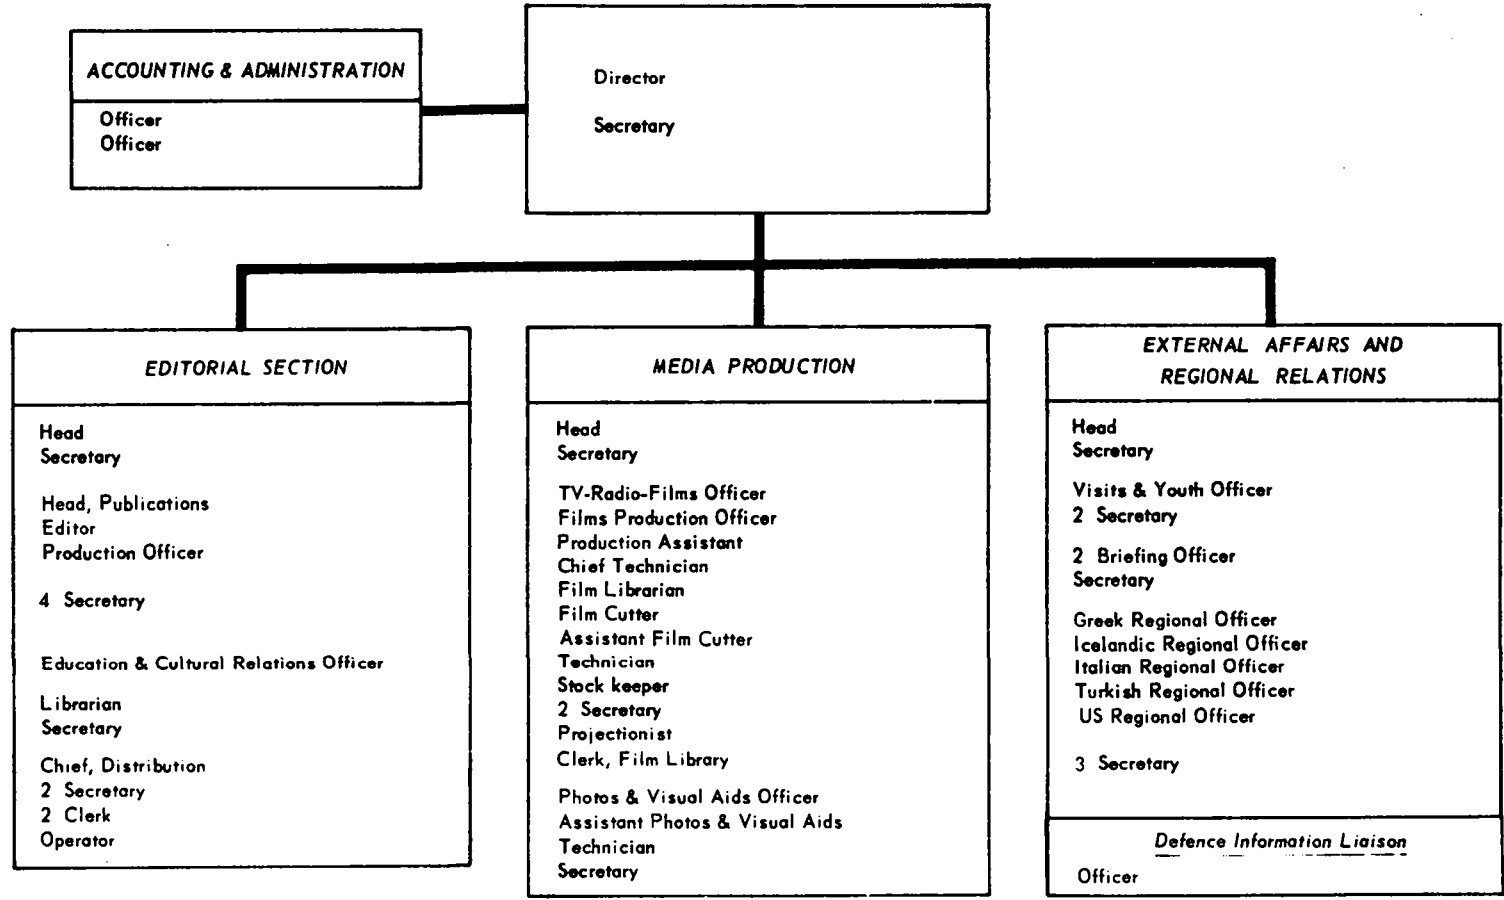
ACCOUNTING & ADMINISTRATION

Officer
Officer

Director

Secretary

EDITORIAL SECTION

Head
Secretary

Head, Publications
Editor
Production Officer

4 Secretary

Education & Cultural Relations Officer

Librarian
Secretary

Chief, Distribution
2 Secretary
2 Clerk
Operator

MEDIA PRODUCTION

Head
Secretary

TV-Radio-Films Officer
Films Production Officer
Production Assistant
Chief Technician
Film Librarian
Film Cutter
Assistant Film Cutter
Technician
Stock keeper
2 Secretary
Projectionist
Clerk, Film Library

Photos & Visual Aids Officer
Assistant Photos & Visual Aids
Technician
Secretary

EXTERNAL AFFAIRS AND REGIONAL RELATIONS

Head
Secretary

Visits & Youth Officer
2 Secretary

2 Briefing Officer
Secretary

Greek Regional Officer
Icelandic Regional Officer
Italian Regional Officer
Turkish Regional Officer
US Regional Officer

3 Secretary

Defence Information Liaison

Officer